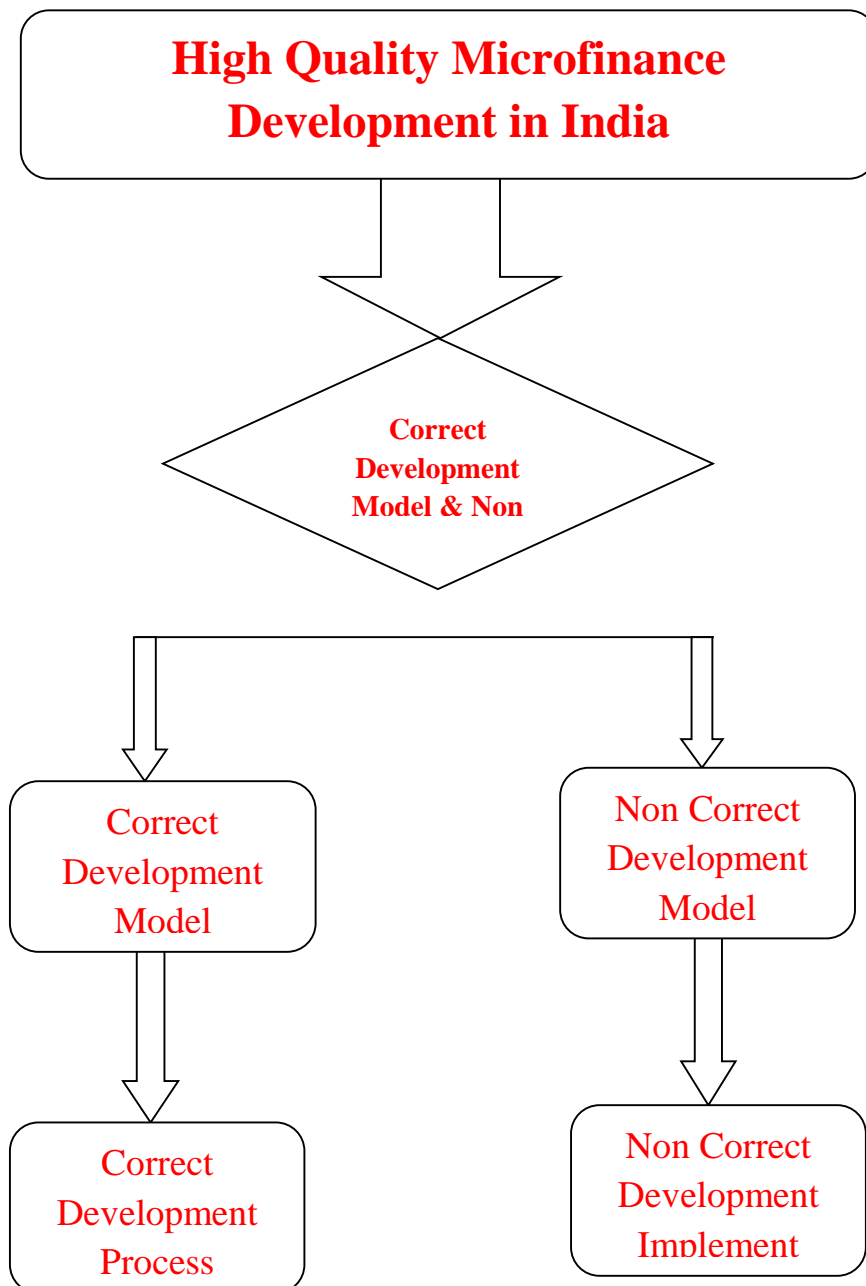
High Quality Microfinance Development in India

Correct Development Model & Non

Correct Development Model

Non Correct Development Model

Correct Development Process

Non Correct Development Implement